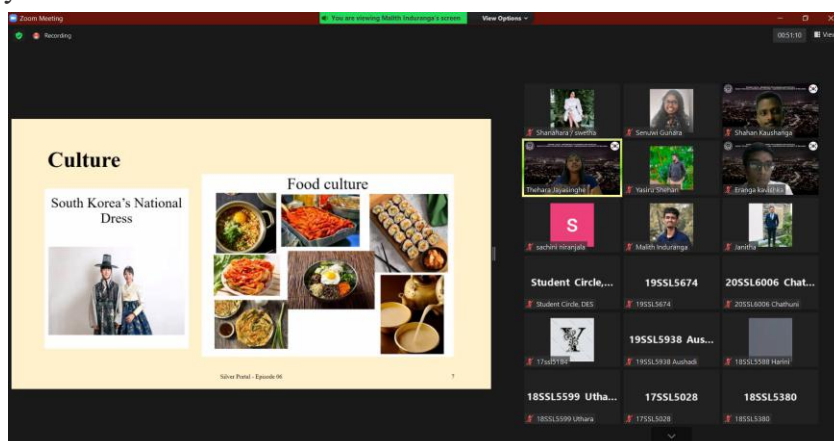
Zoom Meeting

You are viewing Malith Induranga's screen

View Options

Recording

00:51:10

View

Culture

South Korea's National Dress

Food culture

Silver Portal - Episode 06

7

Shanahara / swetha

Senuwi Gunara

Shahan Kaushanga

Thehara Jayasinghe

Yasiru Shehan

Eranga Kavathsa

S

sachini niranjala

Malith Induranga

Janitha

Student Circle,...

Student Circle, DES

19SSL5674

19SSL5674

20SSL6006 Chat...

20SSL6006 Chathuni

17ssl5184

19SSL5938 Aus...

19SSL5938 Aushadi

18SSL5588 Harini

18SSL5599 Utha...

18SSL5599 Uthara

17SSL5028

17SSL5028

18SSL5380

18SSL5380